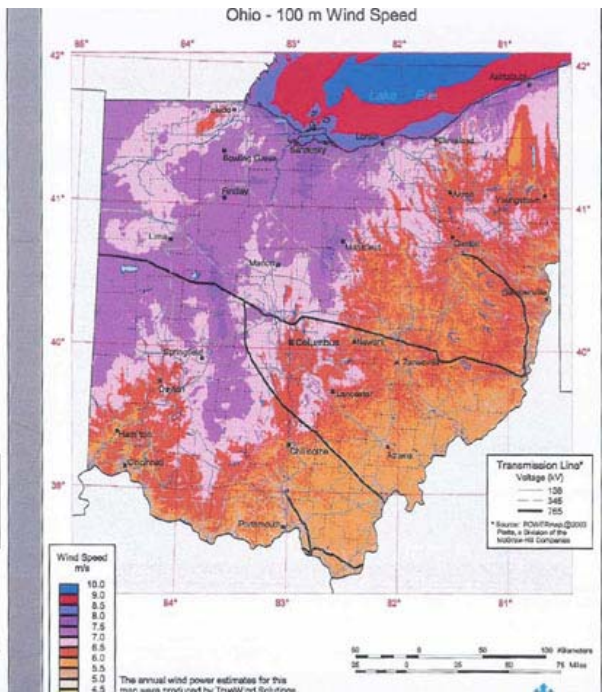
Ohio - 100 m Wind Speed

85°
84°
83°
82°
81°
42°
42°
41°
41°
40°
40°
39°

Lake Erie
Ashtabula
Toledo
Sandusky
Lorain
Cleveland
Bowling Green
Findlay
Akron
Youngstown
Lima
Mansfield
Canton
Marion
Cambridge
Springfield
Columbus
Newark
Zanesville
Dayton
Lancaster
Hamilton
Cincinnati
Chillicothe
Athens
Portsmouth

Transmission Line*
Voltage (kV)
138
345
765
* Source: POWERmap ©2003 Platts, a Division of the McGraw-Hill Companies

Wind Speed
m/s
10.0
9.0
8.5
8.0
7.5
7.0
6.5
6.0
5.5
5.0
4.5

84°
83°
82°
81°

50 0 50 100 Kilometers
25 0 25 50 75 Miles

The annual wind power estimates for this map were produced by TrueWind Solutions